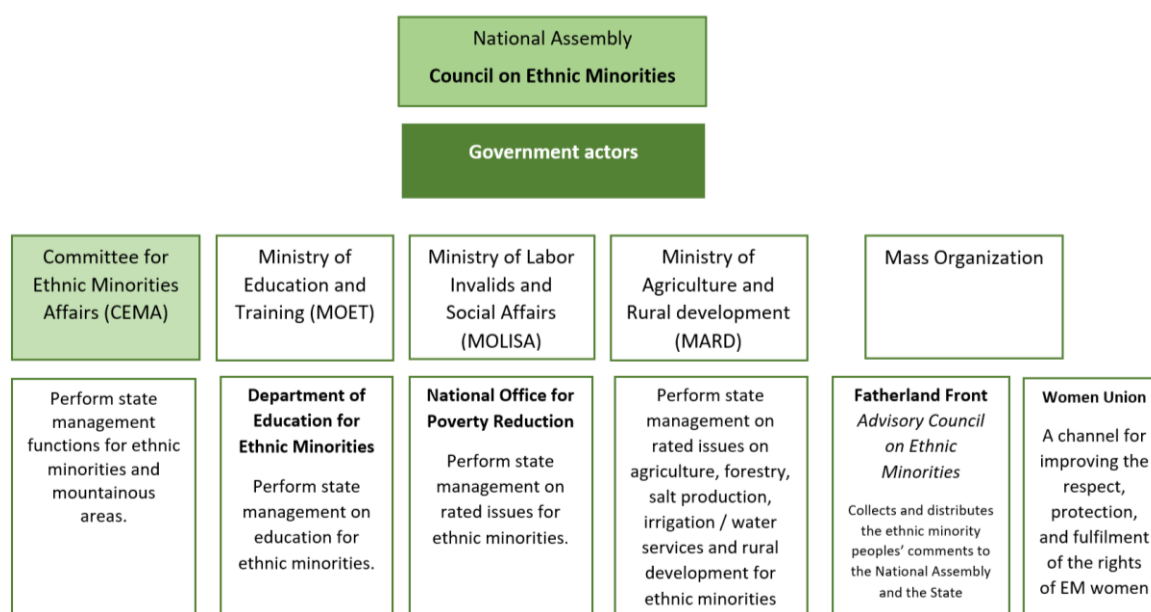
National Assembly
Council on Ethnic Minorities

Government actors

Committee for Ethnic Minorities Affairs (CEMA)

Ministry of Education and Training (MOET)

Ministry of Labor Invalids and Social Affairs (MOLISA)

Ministry of Agriculture and Rural development (MARD)

Mass Organization

Perform state management functions for ethnic minorities and mountainous areas.

Department of Education for Ethnic Minorities

Perform state management on education for ethnic minorities.

National Office for Poverty Reduction

Perform state management on rated issues for ethnic minorities.

Perform state management on rated issues on agriculture, forestry, salt production, irrigation / water services and rural development for ethnic minorities

Fatherland Front
Advisory Council on Ethnic Minorities

Collects and distributes the ethnic minority peoples' comments to the National Assembly and the State

Women Union

A channel for improving the respect, protection, and fulfilment of the rights of EM women